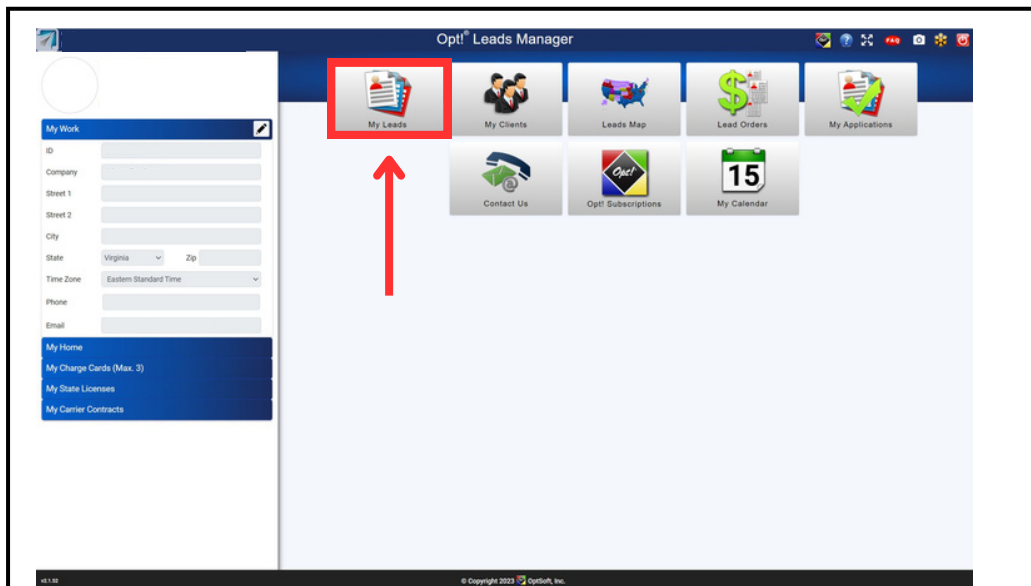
Opt!® Leads Manager

FAQ

My Work

ID

Company

Street 1

Street 2

City

State Virginia Zip

Time Zone Eastern Standard Time

Phone

Email

My Home

My Charge Cards (Max. 3)

My State Licenses

My Carrier Contracts

My Leads

My Clients

Leads Map

Lead Orders

My Applications

Contact Us

Opt!

Opt! Subscriptions

15

My Calendar

v2.1.52

© Copyright 2023 OptSoft, Inc.